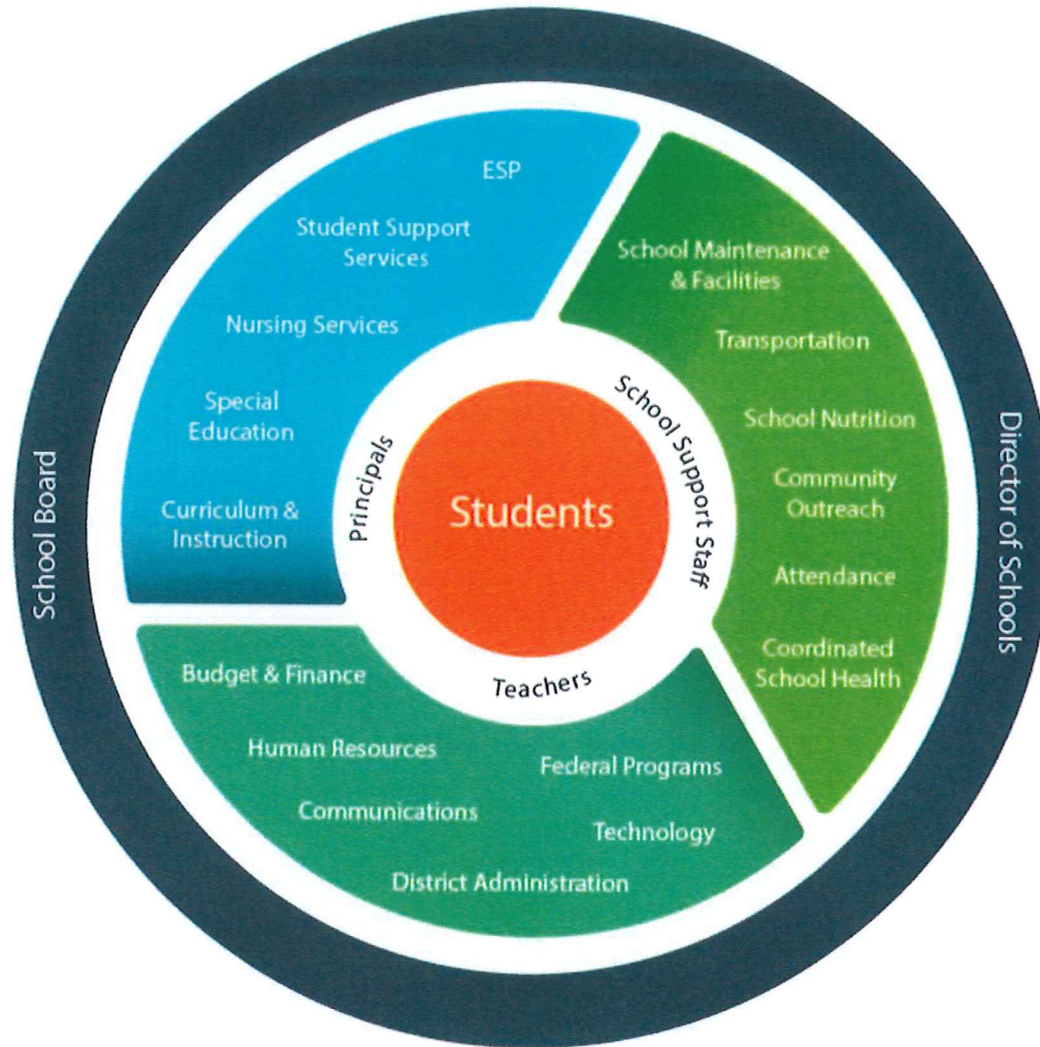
ESP

Student Support Services

Nursing Services

Special Education

Curriculum & Instruction

School Maintenance & Facilities

Transportation

School Nutrition

Community Outreach

Attendance

Coordinated School Health

Principals

School Support Staff

Students

Teachers

Budget & Finance

Human Resources

Communications

Federal Programs

Technology

District Administration

School Board

Director of Schools